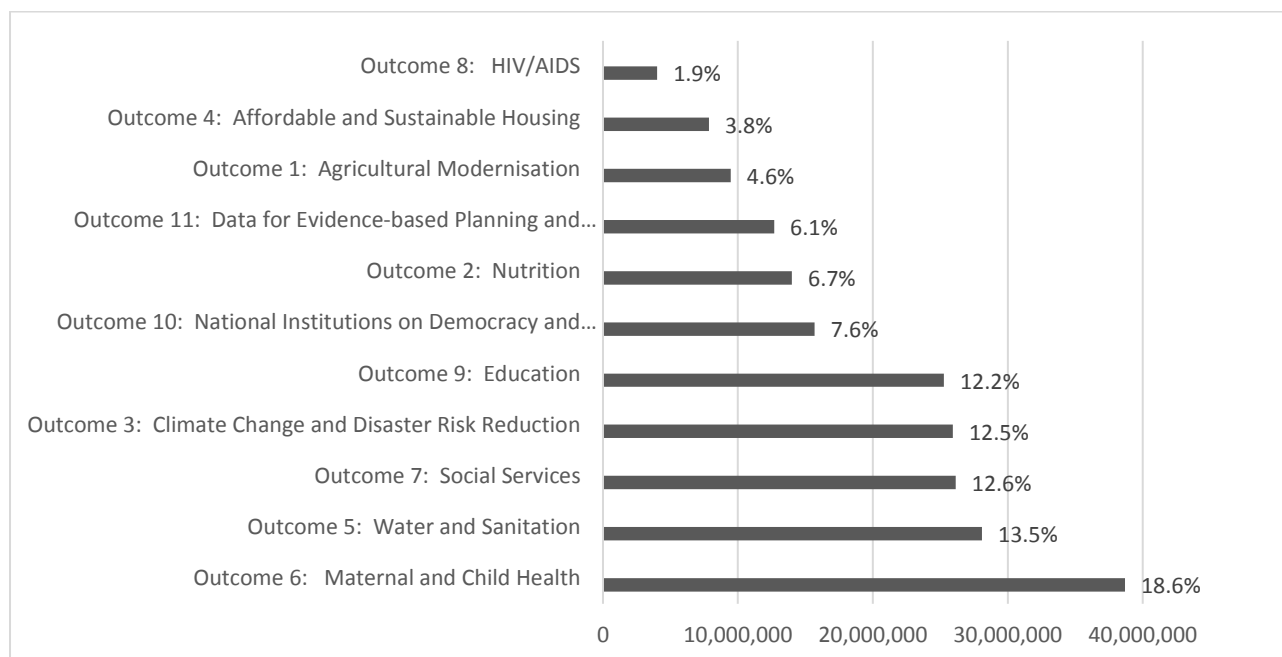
Outcome 8: HIV/AIDS 1.9%
Outcome 4: Affordable and Sustainable Housing 3.8%
Outcome 1: Agricultural Modernisation 4.6%
Outcome 11: Data for Evidence-based Planning and… 6.1%
Outcome 2: Nutrition 6.7%
Outcome 10: National Institutions on Democracy and… 7.6%
Outcome 9: Education 12.2%
Outcome 3: Climate Change and Disaster Risk Reduction 12.5%
Outcome 7: Social Services 12.6%
Outcome 5: Water and Sanitation 13.5%
Outcome 6: Maternal and Child Health 18.6%

0 10,000,000 20,000,000 30,000,000 40,000,000